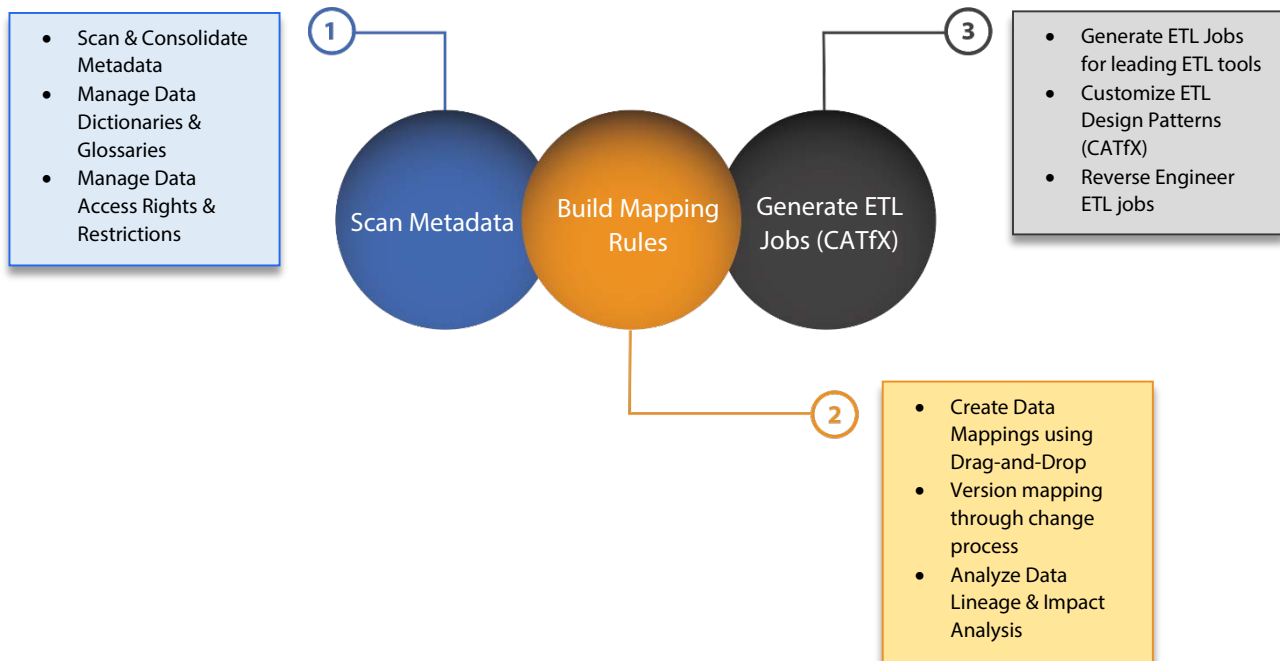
- Scan & Consolidate Metadata
- Manage Data Dictionaries & Glossaries
- Manage Data Access Rights & Restrictions

1

Scan Metadata

Build Mapping Rules

Generate ETL Jobs (CATfX)

3

- Generate ETL Jobs for leading ETL tools
- Customize ETL Design Patterns (CATfX)
- Reverse Engineer ETL jobs

2

- Create Data Mappings using Drag-and-Drop
- Version mapping through change process
- Analyze Data Lineage & Impact Analysis